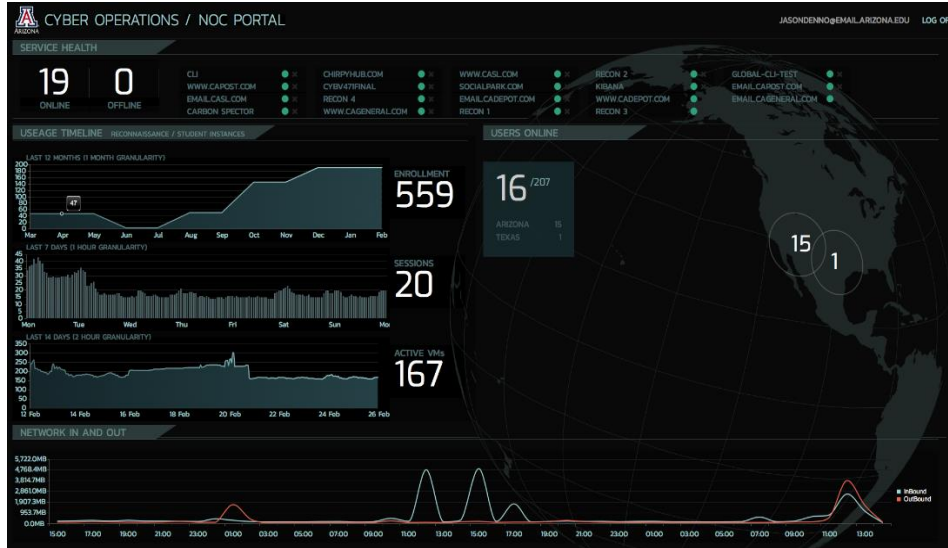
A
ARIZONA
CYBER OPERATIONS / NOC PORTAL

JASONDENNO@EMAIL.ARIZONA.EDU LOG OF

SERVICE HEALTH

19
ONLINE

0
OFFLINE

CLI
WWW.CAPOST.COM
EMAIL.CASL.COM
CARBON SPECTOR

CHIRPYHUB.COM
CYBV471FINAL
RECON 4
WWW.CAGENERAL.COM

WWW.CASL.COM
SOCIALPARK.COM
EMAIL.CADEPOT.COM
RECON 1

RECON 2
KIBANA
WWW.CADEPOT.COM
RECON 3

GLOBAL-CLI-TEST
EMAIL.CAPOST.COM
EMAIL.CAGENERAL.COM

USEAGE TIMELINE RECONNAISSANCE / STUDENT INSTANCES

LAST 12 MONTHS (1 MONTH GRANULARITY)
200 180 160 140 120 100 80 60 40 20 0
47
Mar Apr May Jun Jul Aug Sep Oct Nov Dec Jan Feb

ENROLLMENT
559

LAST 7 DAYS (1 HOUR GRANULARITY)
45 40 35 30 25 20 15 10 5 0
Mon Tue Wed Thu Fri Sat Sun Mo

SESSIONS
20

LAST 14 DAYS (2 HOUR GRANULARITY)
350 300 250 200 150 100 50 0
12 Feb 14 Feb 16 Feb 18 Feb 20 Feb 22 Feb 24 Feb 26 Feb

ACTIVE VMs
167

USERS ONLINE

16 /207

ARIZONA 15
TEXAS 1

15
1

NETWORK IN AND OUT

5,722.0MB
4,768.4MB
3,814.7MB
2,861.0MB
1,907.3MB
953.7MB
0.0MB

15:00 17:00 19:00 21:00 23:00 01:00 03:00 05:00 07:00 09:00 11:00 13:00 15:00 17:00 19:00 21:00 23:00 01:00 03:00 05:00 07:00 09:00 11:00 13:00

InBound
OutBound